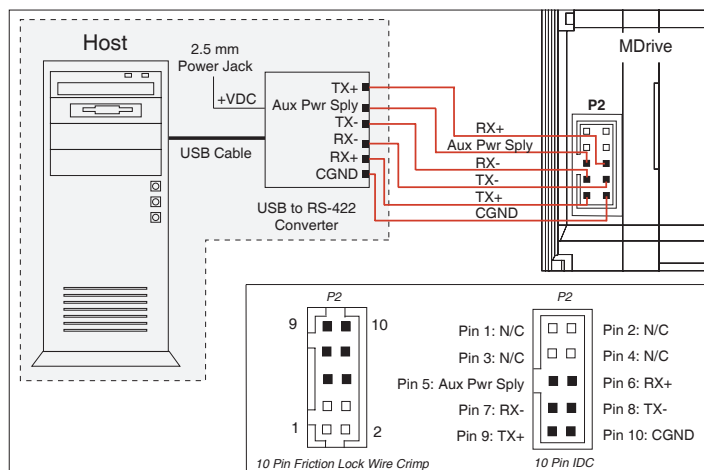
Host

2.5 mm
Power Jack

+VDC

TX+
Aux Pwr Sply
TX-
RX-
RX+
CGND

USB Cable

USB to RS-422
Converter

MDrive

P2

RX+
Aux Pwr Sply
RX-
TX-
TX+
CGND

P2
9
10
1
2
10 Pin Friction Lock Wire Crimp

P2
Pin 1: N/C
Pin 3: N/C
Pin 5: Aux Pwr Sply
Pin 7: RX-
Pin 9: TX+
Pin 2: N/C
Pin 4: N/C
Pin 6: RX+
Pin 8: TX-
Pin 10: CGND
10 Pin IDC